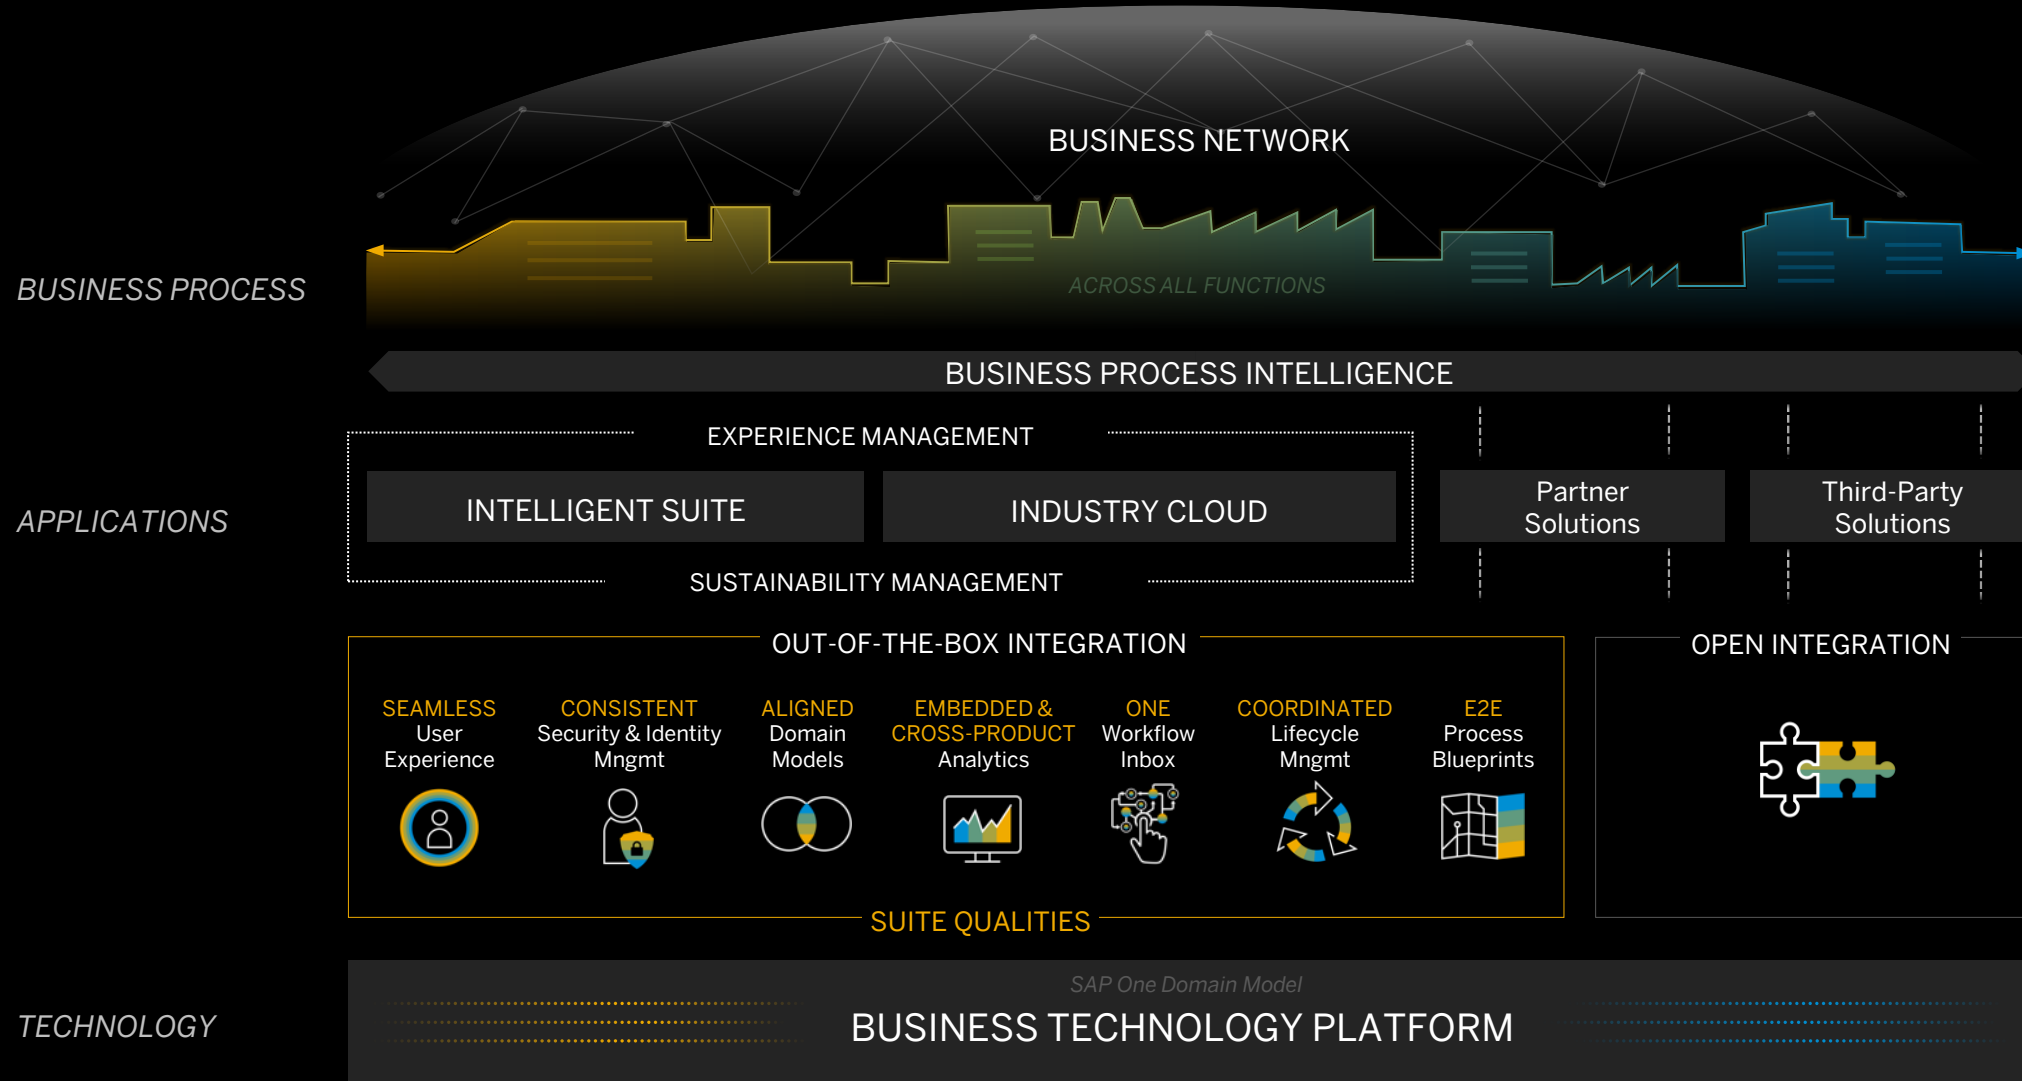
BUSINESS NETWORK

BUSINESS PROCESS

ACROSS ALL FUNCTIONS

BUSINESS PROCESS INTELLIGENCE

EXPERIENCE MANAGEMENT

APPLICATIONS

INTELLIGENT SUITE

INDUSTRY CLOUD

Partner Solutions

Third-Party Solutions

SUSTAINABILITY MANAGEMENT

OUT-OF-THE-BOX INTEGRATION

OPEN INTEGRATION

SEAMLESS User Experience

CONSISTENT Security & Identity Mngmt

ALIGNED Domain Models

EMBEDDED & CROSS-PRODUCT Analytics

ONE Workflow Inbox

COORDINATED Lifecycle Mngmt

E2E Process Blueprints

SUITE QUALITIES

TECHNOLOGY

SAP One Domain Model

BUSINESS TECHNOLOGY PLATFORM